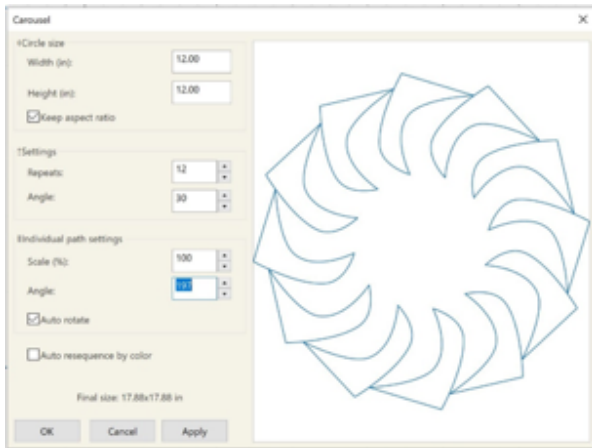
Carousel

Circle size

Width (in): 12.00

Height (in): 12.00

Keep aspect ratio

Settings

Repeats: 12

Angle: 30

Individual path settings

Scale (%): 100

Angle: 197

Auto rotate

Auto resequence by color

Final size: 17.88x17.88 in

OK

Cancel

Apply